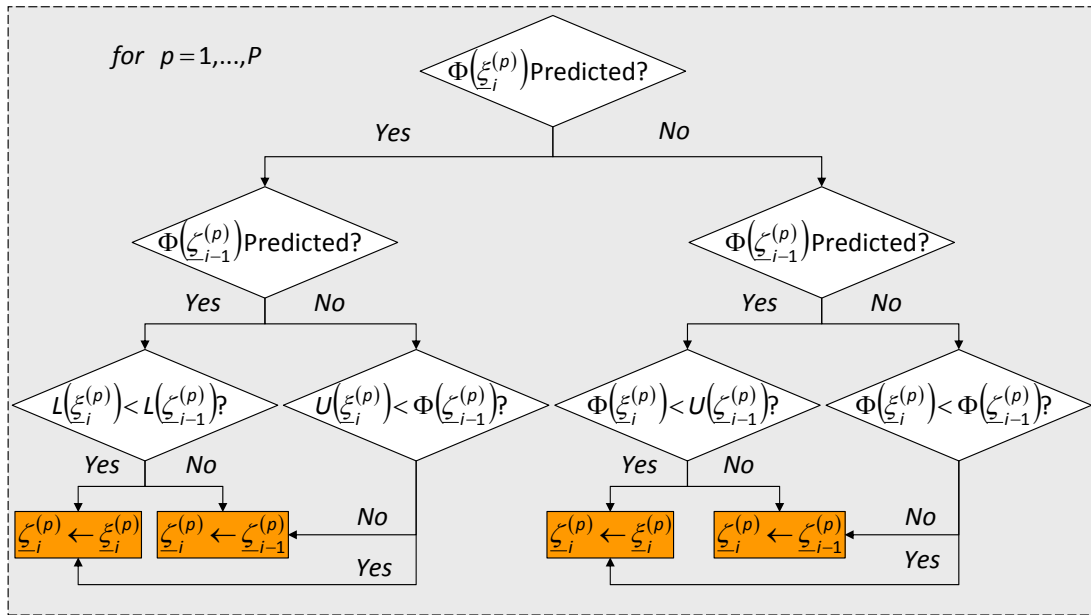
for $p=1,...,P$

$\Phi\left(\underline{\xi}_i^{(p)}\right)$Predicted?

Yes

No

$\Phi\left(\underline{\zeta}_{i-1}^{(p)}\right)$Predicted?

$\Phi\left(\underline{\zeta}_{i-1}^{(p)}\right)$Predicted?

Yes

No

Yes

No

$L\left(\underline{\xi}_i^{(p)}\right)<L\left(\underline{\zeta}_{i-1}^{(p)}\right)$?

$U\left(\underline{\xi}_i^{(p)}\right)<\Phi\left(\underline{\zeta}_{i-1}^{(p)}\right)$?

$\Phi\left(\underline{\xi}_i^{(p)}\right)<U\left(\underline{\zeta}_{i-1}^{(p)}\right)$?

$\Phi\left(\underline{\xi}_i^{(p)}\right)<\Phi\left(\underline{\zeta}_{i-1}^{(p)}\right)$?

Yes

No

Yes

No

$\underline{\zeta}_i^{(p)}\leftarrow\underline{\xi}_i^{(p)}$

$\underline{\zeta}_i^{(p)}\leftarrow\underline{\zeta}_{i-1}^{(p)}$

No

Yes

$\underline{\zeta}_i^{(p)}\leftarrow\underline{\xi}_i^{(p)}$

$\underline{\zeta}_i^{(p)}\leftarrow\underline{\zeta}_{i-1}^{(p)}$

No

Yes